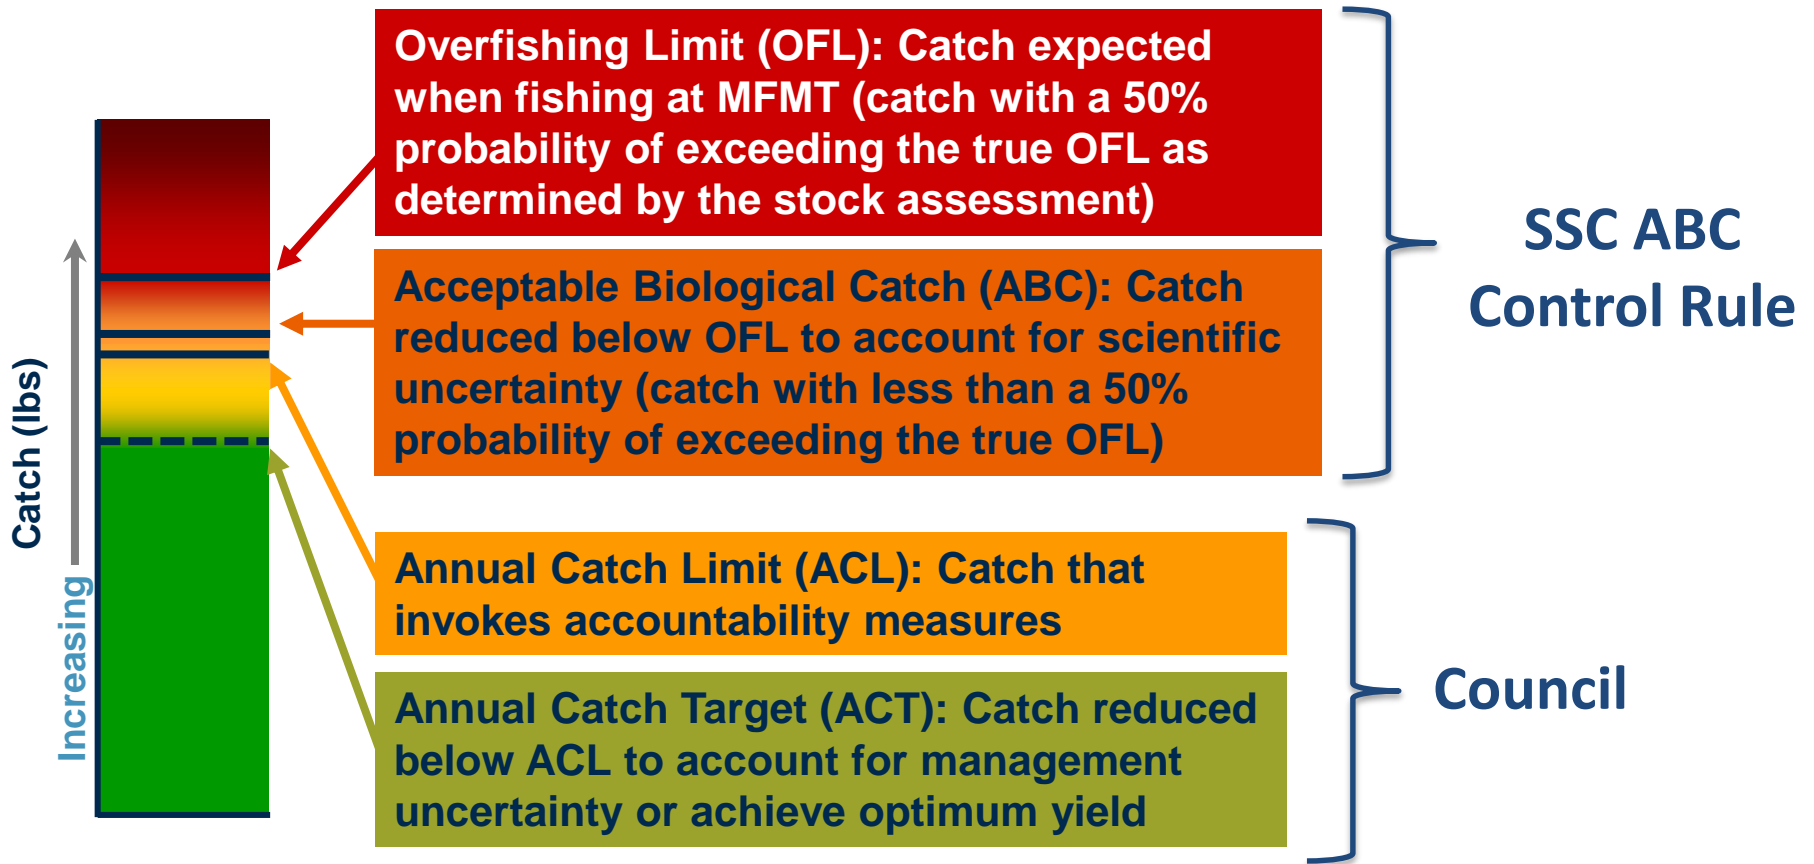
Increasing Catch (lbs)

Overfishing Limit (OFL): Catch expected when fishing at MFMT (catch with a 50% probability of exceeding the true OFL as determined by the stock assessment)

Acceptable Biological Catch (ABC): Catch reduced below OFL to account for scientific uncertainty (catch with less than a 50% probability of exceeding the true OFL)

SSC ABC Control Rule

Annual Catch Limit (ACL): Catch that invokes accountability measures

Annual Catch Target (ACT): Catch reduced below ACL to account for management uncertainty or achieve optimum yield

Council